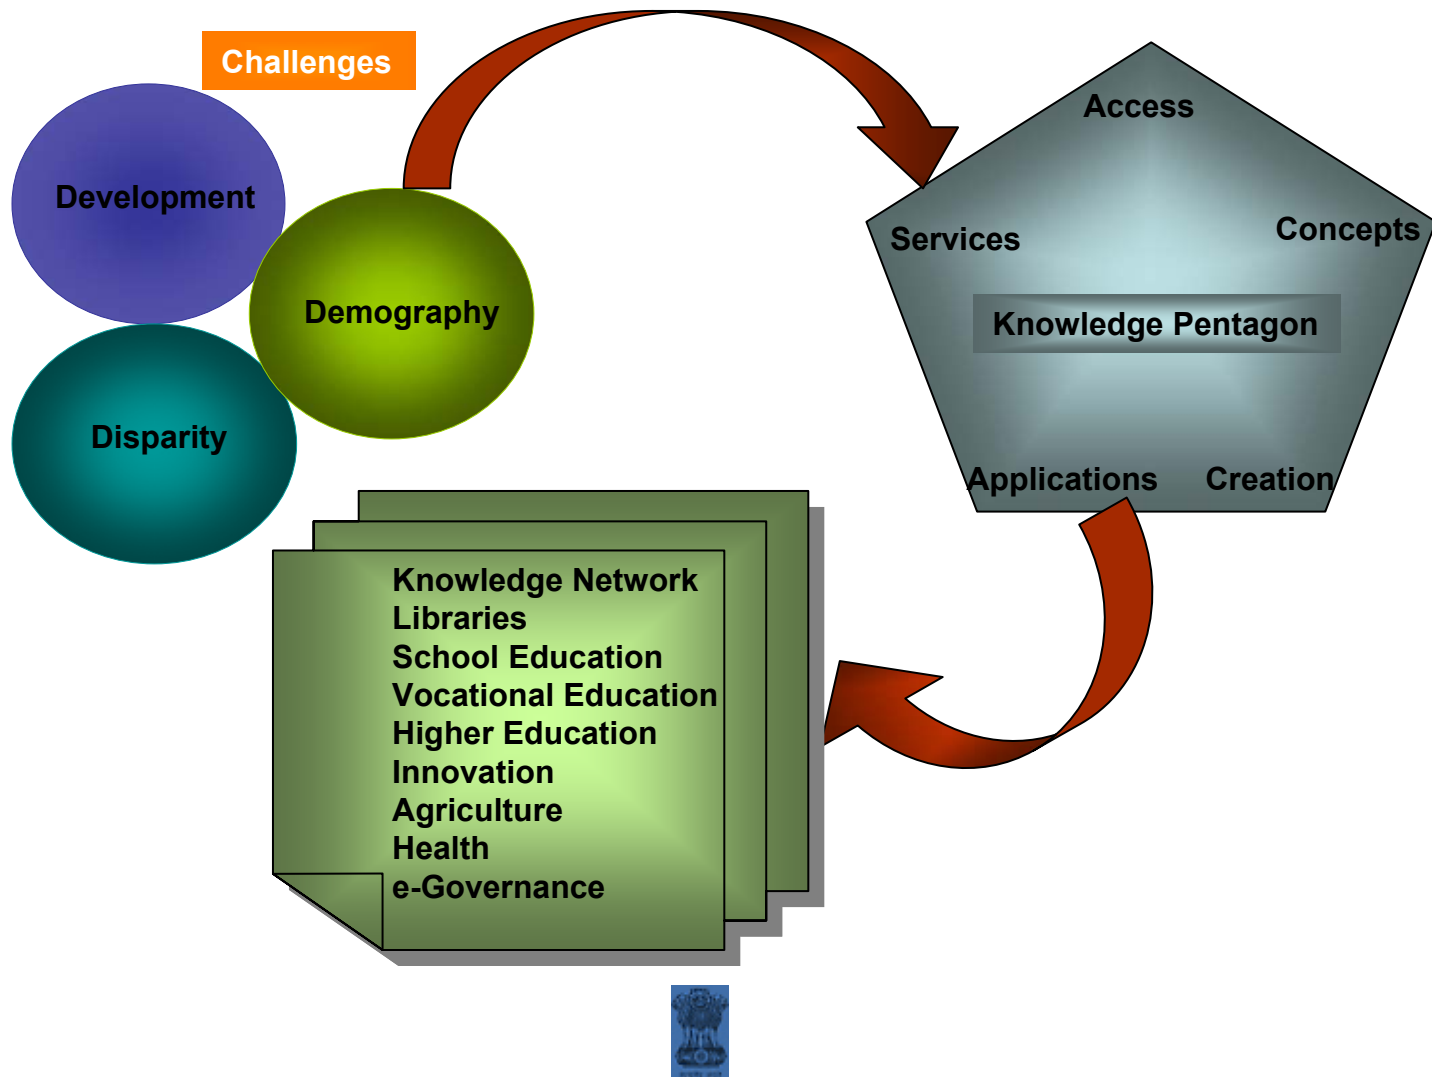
Challenges

Development

Demography

Disparity

Access

Services

Concepts

Knowledge Pentagon

Applications

Creation

Knowledge Network
Libraries
School Education
Vocational Education
Higher Education
Innovation
Agriculture
Health
e-Governance